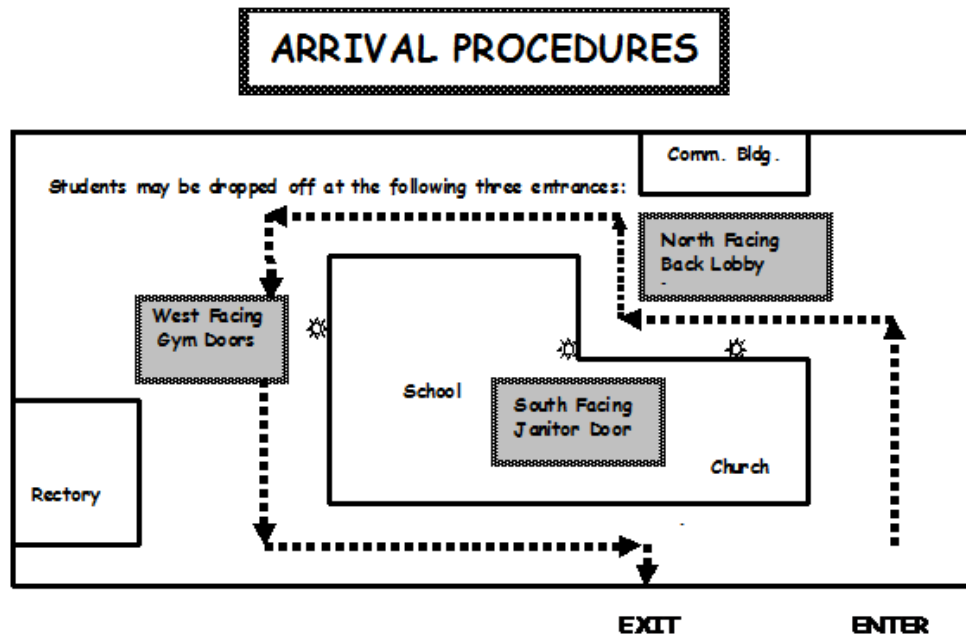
ARRIVAL PROCEDURES

Comm. Bldg.

Students may be dropped off at the following three entrances:

North Facing Back Lobby

West Facing Gym Doors

School

South Facing Janitor Door

Church

Rectory

EXIT

ENTER